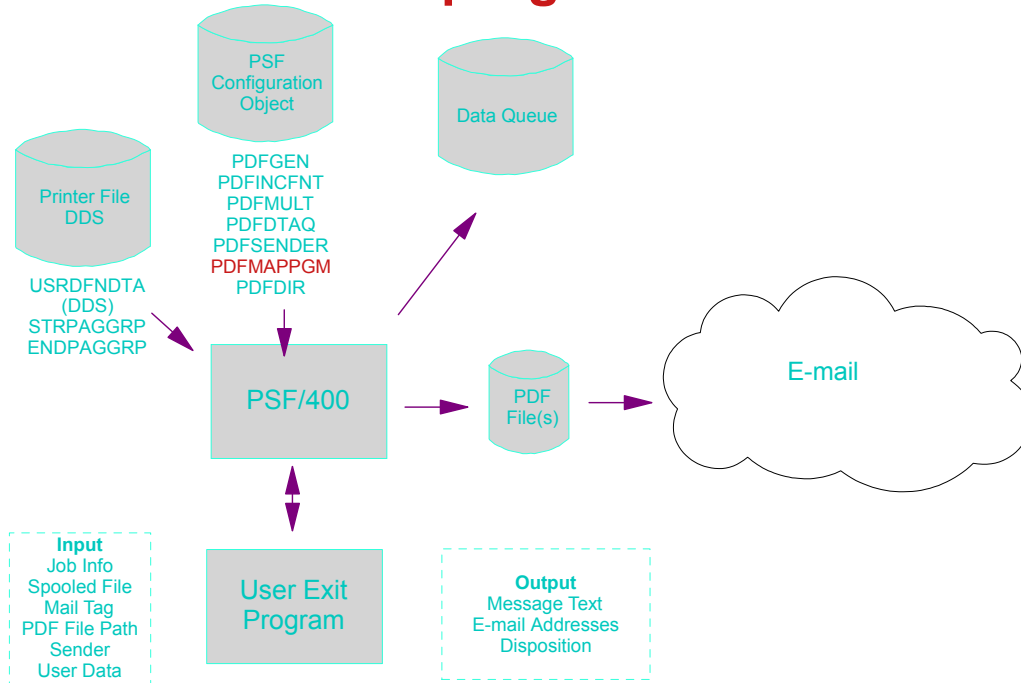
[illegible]

PSF Configuration Object

Data Queue

Printer File DDS

PDFGEN
PDFINCFNT
PDFMULT
PDFDTAQ
PDFSENDER
PDFMAPPGM
PDFDIR

USRDFNDTA (DDS)
STRPAGGRP
ENDPAGGRP

PSF/400

PDF File(s)

E-mail

User Exit Program

Input
Job Info
Spooled File
Mail Tag
PDF File Path
Sender
User Data

Output
Message Text
E-mail Addresses
Disposition